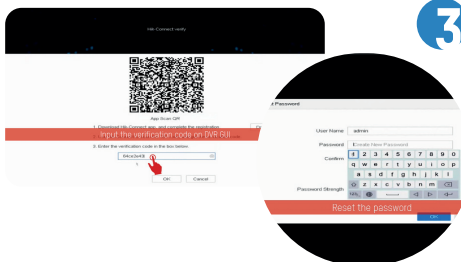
3

Hik-Connect verify

App Scan QR

1. Download Hik-Connect app, and complete the registration

Input the verification code on DVR GUI

3. Enter the verification code in the box below

9Ko5eK8

OK
Cancel

t Password

User Name
admin

Password
Create New Password

Confirm

Password Strength

1 2 3 4 5 6 7 8 9 0
q w e r t y u i o p
a s d f g h j k l
z x c v b n m

Reset the password

OK